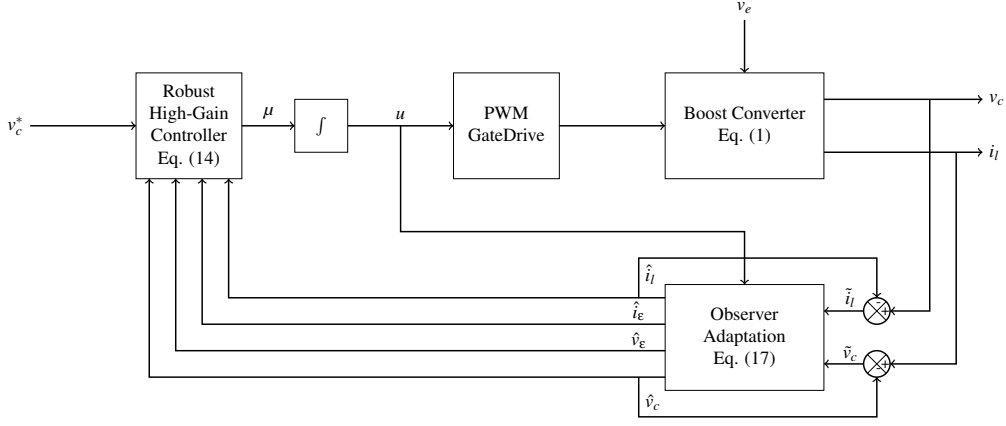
$v_e$

$v_c^*$

Robust High-Gain Controller Eq. (14)

$\mu$

$\int$

$u$

PWM GateDrive

Boost Converter Eq. (1)

$v_c$

$i_l$

$\hat{i}_l$

$\hat{i}_\varepsilon$

$\hat{v}_\varepsilon$

$\hat{v}_c$

Observer Adaptation Eq. (17)

$\tilde{i}_l$

$\tilde{v}_c$

-

+

-

+